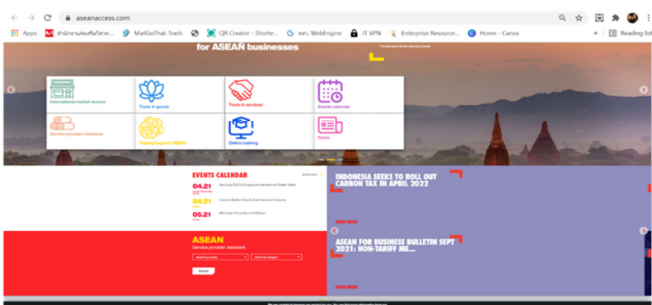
aseanaccess.com

Apps สำนักงานส่งเสริมวิสาห... MailGoThai Trash QR Creator - Shorte... Web Engine IT VPN Enterprise Resource... Home - Canva Reading list

for ASEAN businesses

International market access
Trade in goods
Trade in services
Events calendar
Service provider database
Trading beyond ASEAN
Online training
News

EVENTS CALENDAR

04.21
04.21
05.21

INDONESIA SEEKS TO ROLL OUT CARBON TAX IN APRIL 2022

ASEAN FOR BUSINESS BULLETIN SEPT 2021: NON-TARIFF ME...

ASEAN
Service provider database

Search